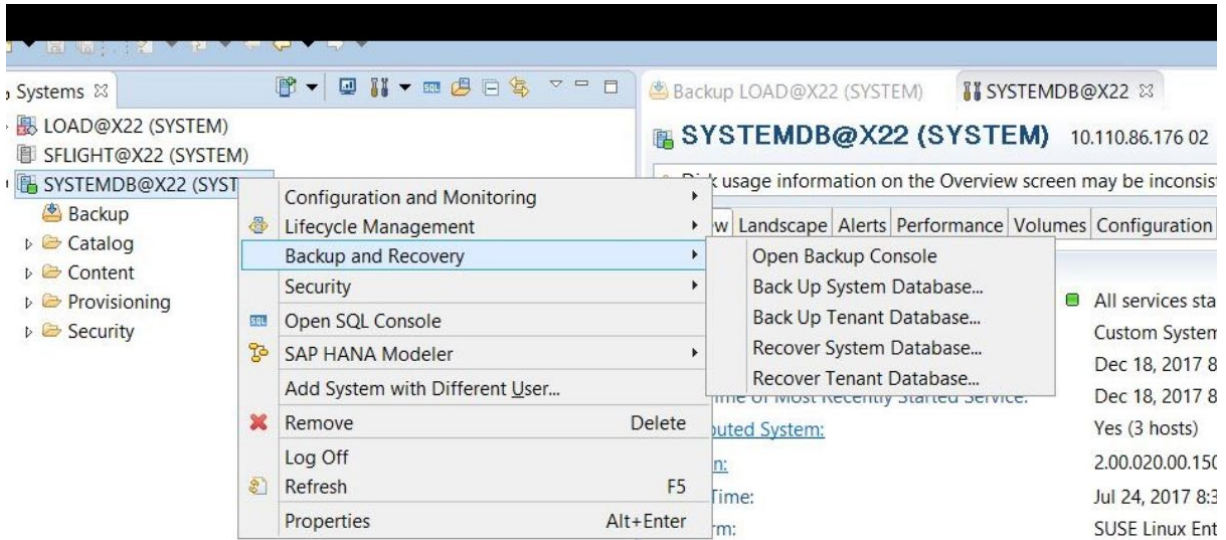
Systems ☒
LOAD@X22 (SYSTEM)
SFLIGHT@X22 (SYSTEM)
SYSTEMDB@X22 (SYST
Backup
Catalog
Content
Provisioning
Security

Configuration and Monitoring
Lifecycle Management
Backup and Recovery
Security
Open SQL Console
SAP HANA Modeler
Add System with Different User...
Remove Delete
Log Off
Refresh F5
Properties Alt+Enter

Open Backup Console
Back Up System Database...
Back Up Tenant Database...
Recover System Database...
Recover Tenant Database...

Backup LOAD@X22 (SYSTEM)
SYSTEMDB@X22 ☒
SYSTEMDB@X22 (SYSTEM) 10.110.86.176 02
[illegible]k usage information on the Overview screen may be inconsis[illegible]
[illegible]w Landscape Alerts Performance Volumes Configuration
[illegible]ime of Most Recently Started Service:
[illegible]buted System:
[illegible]n:
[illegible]Time:
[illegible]rm:

All services sta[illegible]
Custom Systen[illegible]
Dec 18, 2017 8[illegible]
Dec 18, 2017 8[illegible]
Yes (3 hosts)
2.00.020.00.15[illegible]
Jul 24, 2017 8:3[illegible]
SUSE Linux Ent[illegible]